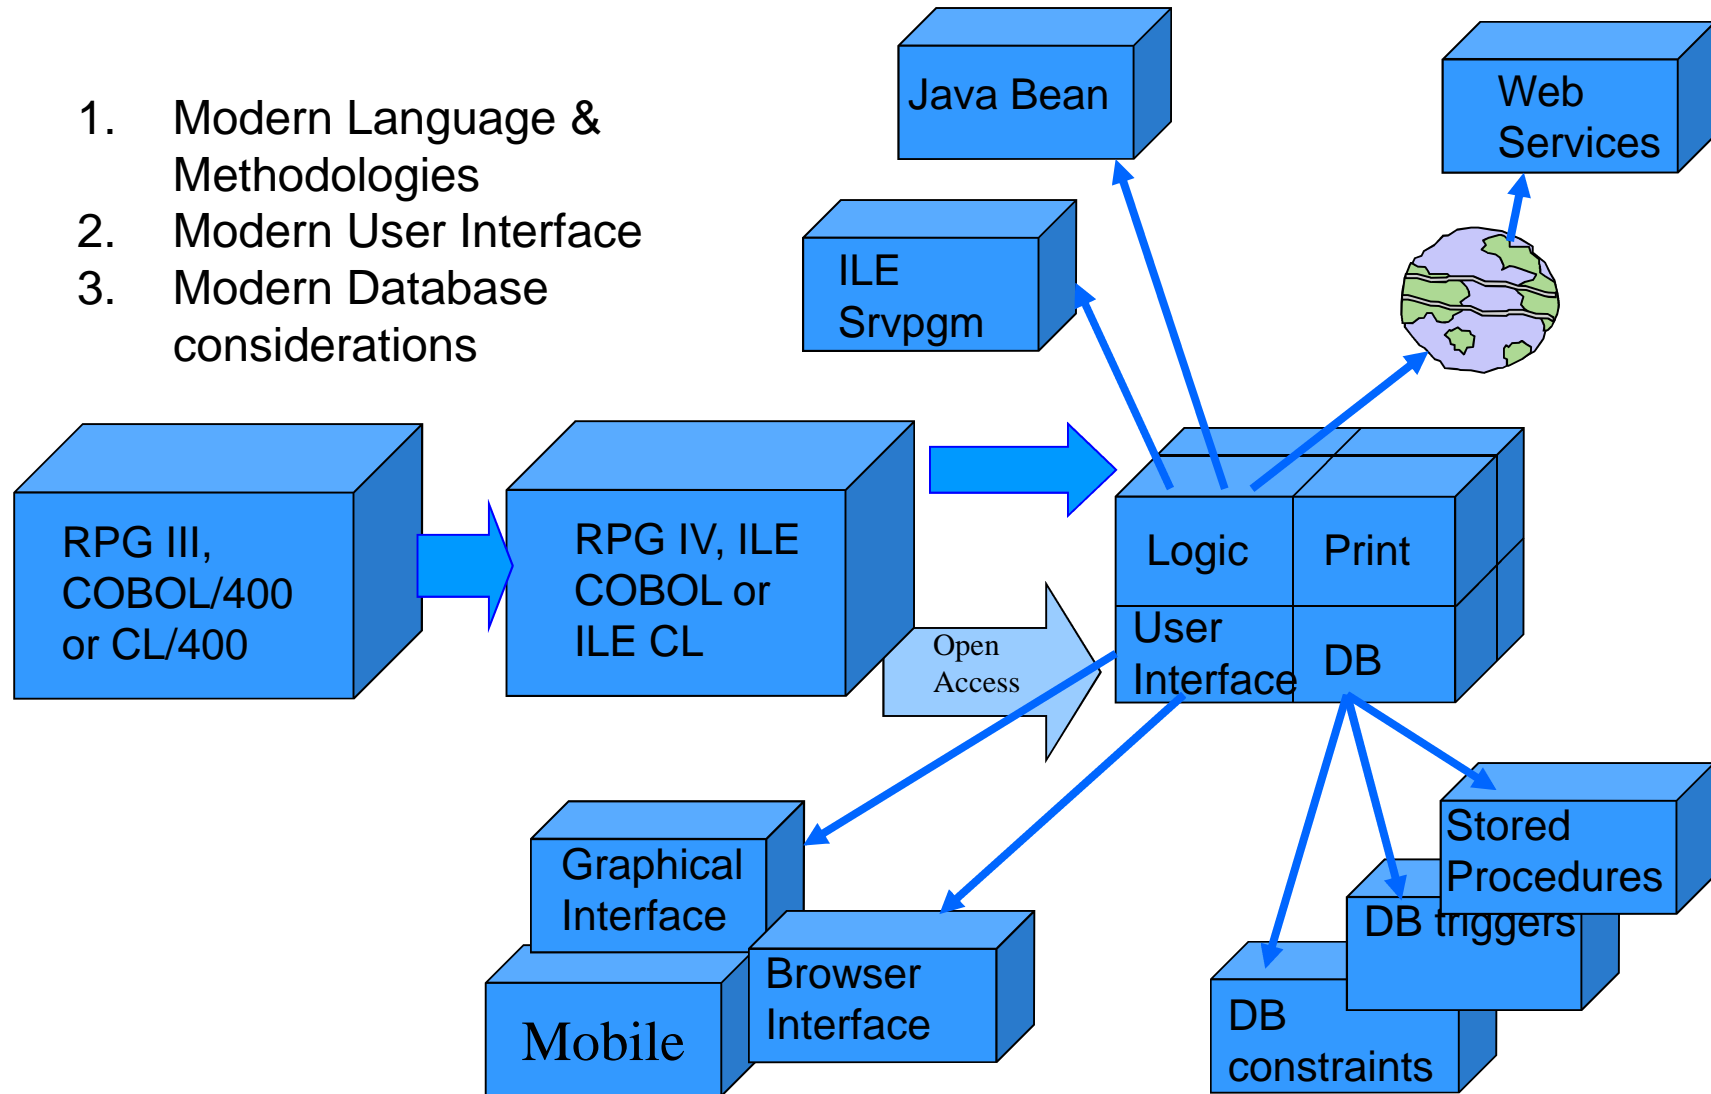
1. Modern Language & Methodologies
2. Modern User Interface
3. Modern Database considerations

Java Bean

Web Services

ILE Srvpgm

RPG III, COBOL/400 or CL/400

RPG IV, ILE COBOL or ILE CL

Open Access

Logic

Print

User Interface

DB

Graphical Interface

Mobile

Browser Interface

Stored Procedures

DB triggers

DB constraints